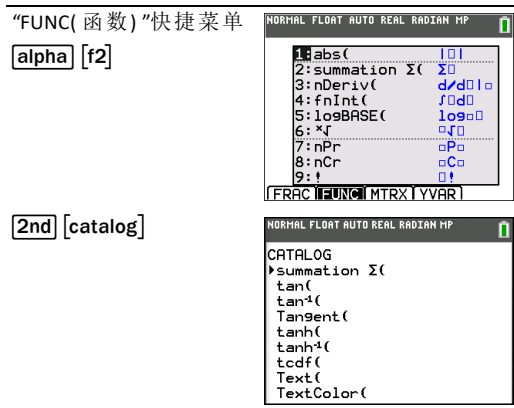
"FUNC( 函数 )"快捷菜单

alpha f2

NORMAL FLOAT AUTO REAL RADIAN MP

1: abs( |▫|
2: summation Σ( Σ▫
3: nDeriv( d/d▫|▫
4: fnInt( ∫▫d▫
5: logBASE( log▫▫
6: ˣ√ ▫√▫
7: nPr ▫P▫
8: nCr ▫C▫
9: ! ▫!

FRAC FUNC MTRX YVAR

2nd catalog

NORMAL FLOAT AUTO REAL RADIAN MP

CATALOG
▸summation Σ(
tan(
tan⁻¹(
Tangent(
tanh(
tanh⁻¹(
tcdf(
Text(
TextColor(